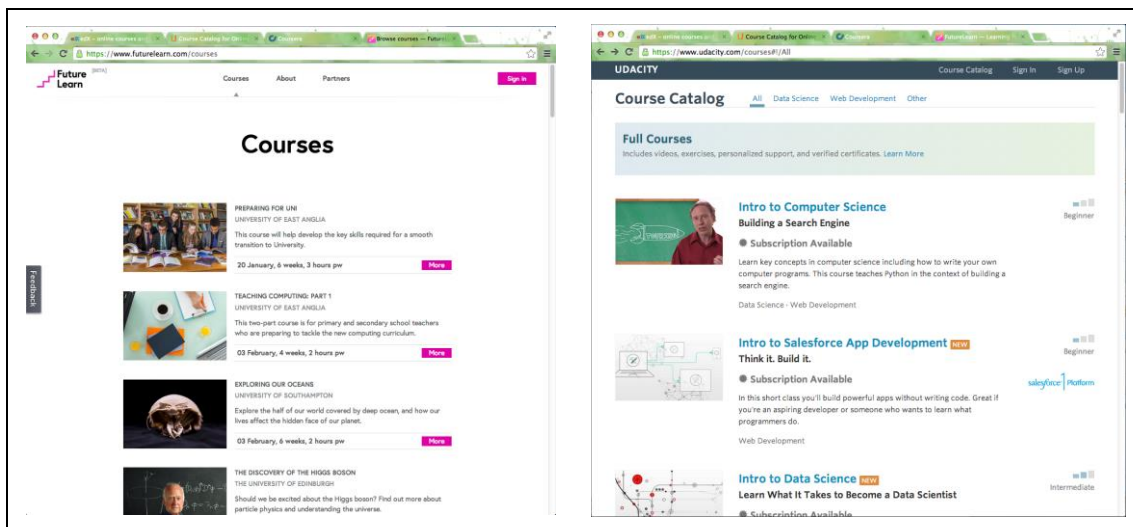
edX - online courses an | Course Catalog for Online | Coursera | Browse courses — Future

https://www.futurelearn.com/courses

Future Learn BETA

Courses About Partners

Sign in

Courses

PREPARING FOR UNI
UNIVERSITY OF EAST ANGLIA
This course will help develop the key skills required for a smooth transition to University.
20 January, 6 weeks, 3 hours pw
More

TEACHING COMPUTING: PART 1
UNIVERSITY OF EAST ANGLIA
This two-part course is for primary and secondary school teachers who are preparing to tackle the new computing curriculum.
03 February, 4 weeks, 2 hours pw
More

EXPLORING OUR OCEANS
UNIVERSITY OF SOUTHAMPTON
Explore the half of our world covered by deep ocean, and how our lives affect the hidden face of our planet.
03 February, 6 weeks, 2 hours pw
More

THE DISCOVERY OF THE HIGGS BOSON
THE UNIVERSITY OF EDINBURGH
Should we be excited about the Higgs boson? Find out more about particle physics and understanding the universe.

Feedback

edX - online courses an | Course Catalog for Online | Coursera | FutureLearn — Learning

https://www.udacity.com/courses#!/All

UDACITY
Course Catalog Sign In Sign Up

Course Catalog All Data Science Web Development Other

Full Courses
Includes videos, exercises, personalized support, and verified certificates. Learn More

Intro to Computer Science
Building a Search Engine
Subscription Available
Learn key concepts in computer science including how to write your own computer programs. This course teaches Python in the context of building a search engine.
Data Science · Web Development
Beginner

Intro to Salesforce App Development NEW
Think it. Build it.
Subscription Available
In this short class you'll build powerful apps without writing code. Great if you're an aspiring developer or someone who wants to learn what programmers do.
Web Development
Beginner
salesforce Platform

Intro to Data Science NEW
Learn What It Takes to Become a Data Scientist
Subscription Available
Intermediate